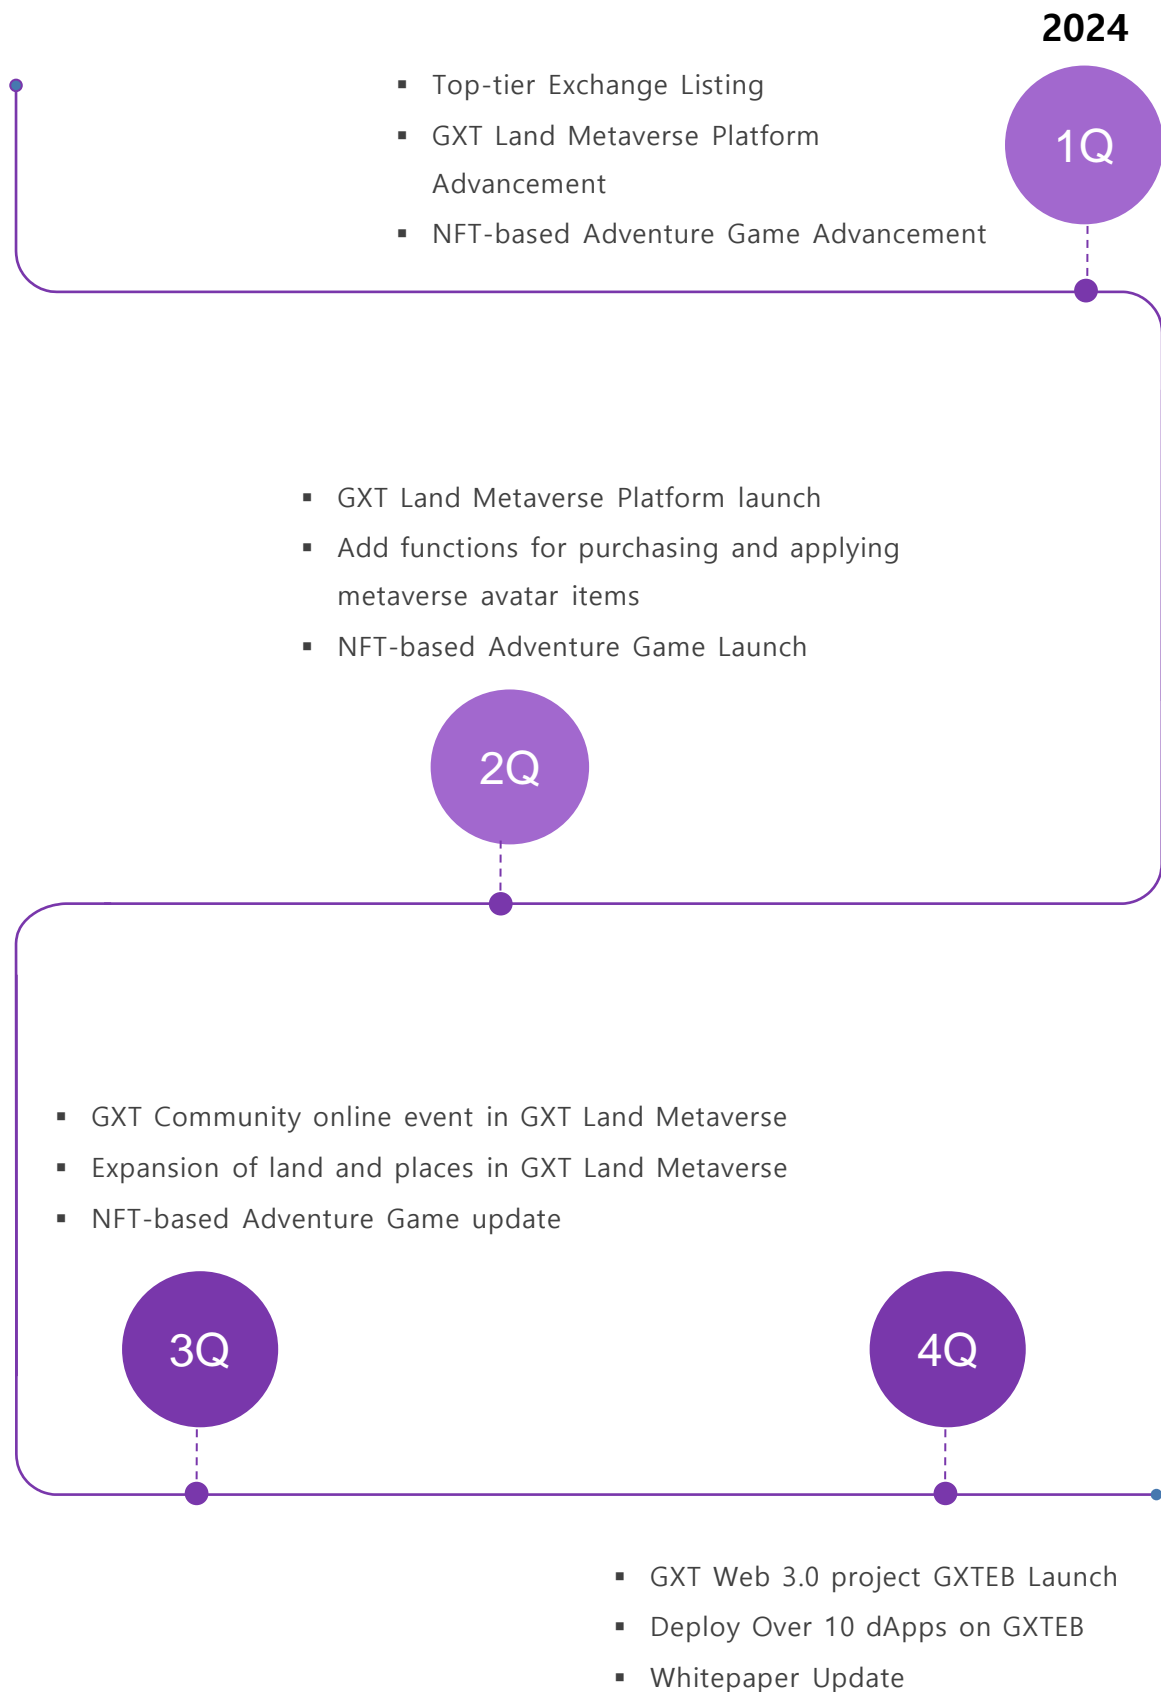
2024

1Q

- Top-tier Exchange Listing
- GXT Land Metaverse Platform Advancement
- NFT-based Adventure Game Advancement

- GXT Land Metaverse Platform launch
- Add functions for purchasing and applying metaverse avatar items
- NFT-based Adventure Game Launch

2Q

- GXT Community online event in GXT Land Metaverse
- Expansion of land and places in GXT Land Metaverse
- NFT-based Adventure Game update

3Q

4Q

- GXT Web 3.0 project GXTEB Launch
- Deploy Over 10 dApps on GXTEB
- Whitepaper Update